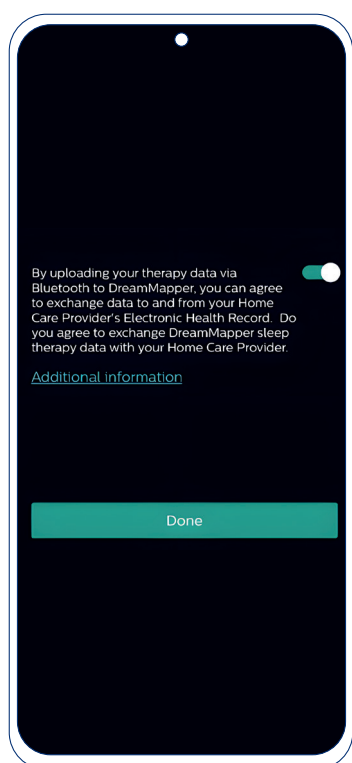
By uploading your therapy data via Bluetooth to DreamMapper, you can agree to exchange data to and from your Home Care Provider's Electronic Health Record. Do you agree to exchange DreamMapper sleep therapy data with your Home Care Provider.

Additional information

Done